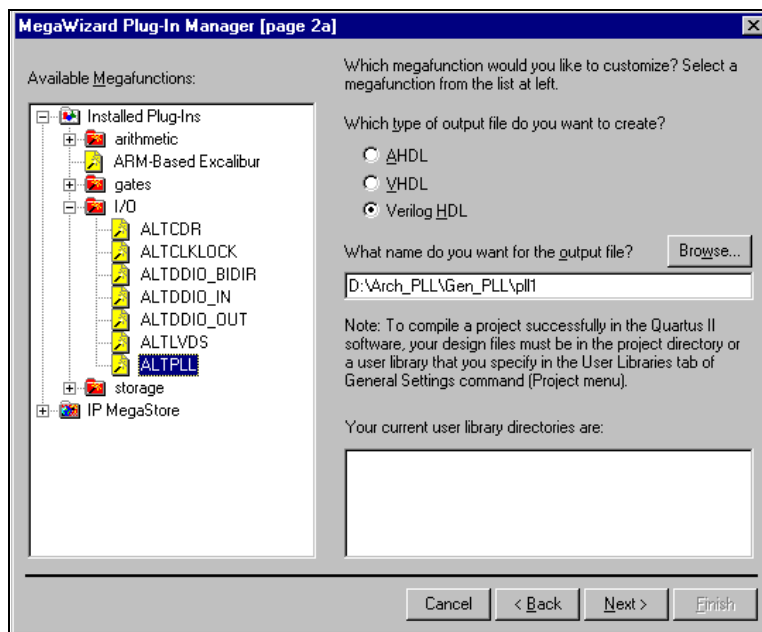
MegaWizard Plug-In Manager [page 2a]

Available Megafunctions:

Installed Plug-Ins
arithmetic
ARM-Based Excalibur
gates
I/O
ALTCDR
ALTCLKLOCK
ALTDDIO_BIDIR
ALTDDIO_IN
ALTDDIO_OUT
ALTLVDS
ALTPLL
storage
IP MegaStore

Which megafunction would you like to customize? Select a megafunction from the list at left.

Which type of output file do you want to create?

AHDL
VHDL
Verilog HDL

What name do you want for the output file?

Browse...

D:\Arch_PLL\Gen_PLL\pll1

Note: To compile a project successfully in the Quartus II software, your design files must be in the project directory or a user library that you specify in the User Libraries tab of General Settings command (Project menu).

Your current user library directories are:

Cancel
< Back
Next >
Finish